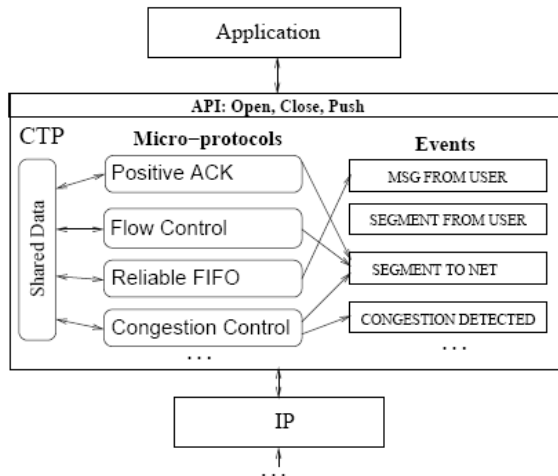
Application

API: Open, Close, Push

CTP

Micro−protocols

Events

Shared Data

Positive ACK

Flow Control

Reliable FIFO

Congestion Control

. . .

MSG FROM USER

SEGMENT FROM USER

SEGMENT TO NET

CONGESTION DETECTED

. . .

IP

. . .